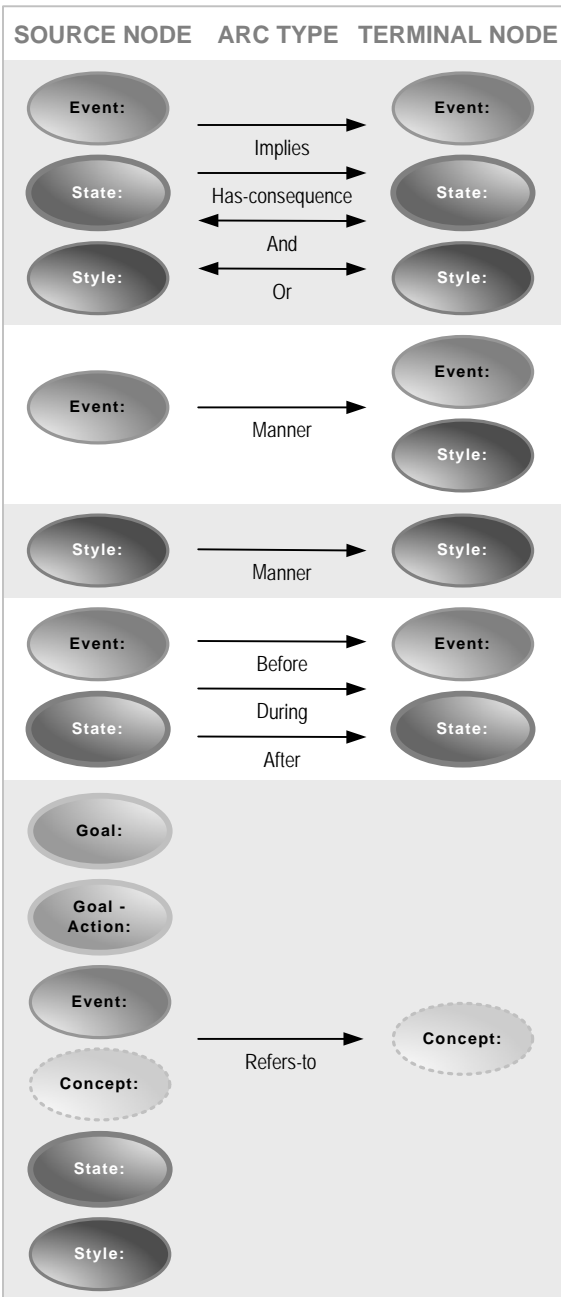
| SOURCE NODE | ARC TYPE | TERMINAL NODE |
|---|---|---|
| Event: State: Style: | Implies, Has-consequence, And, Or | Event: State: Style: |
| Event: | Manner | Event: Style: |
| Style: | Manner | Style: |
| Event: State: | Before, During, After | Event: State: |
| Goal: Goal - Action: Event: Concept: State: Style: | Refers-to | Concept: |